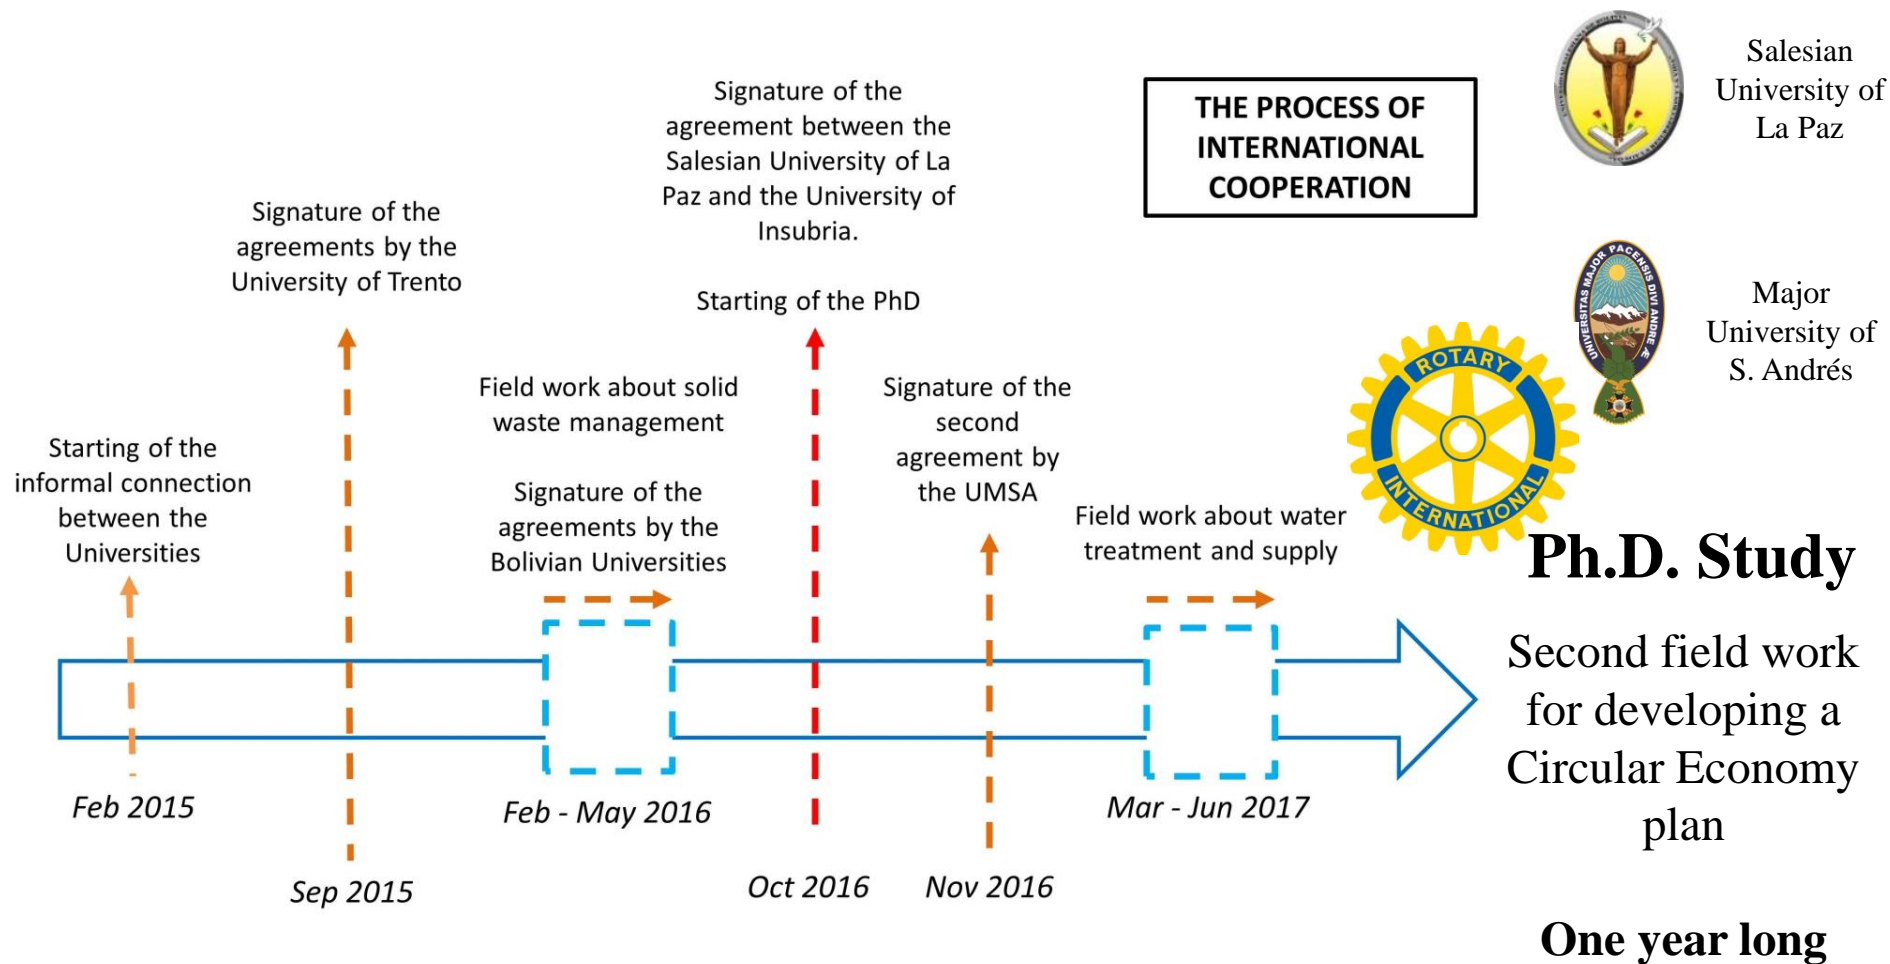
THE PROCESS OF INTERNATIONAL COOPERATION

Salesian University of La Paz

Major University of S. Andrés

ROTARY INTERNATIONAL

UNIVERSITAS MAJOR PACENSIS DIVI ANDREÆ

Starting of the informal connection between the Universities

Feb 2015

Signature of the agreements by the University of Trento

Sep 2015

Field work about solid waste management

Signature of the agreements by the Bolivian Universities

Feb - May 2016

Signature of the agreement between the Salesian University of La Paz and the University of Insubria.

Starting of the PhD

Oct 2016

Signature of the second agreement by the UMSA

Nov 2016

Field work about water treatment and supply

Mar - Jun 2017

Ph.D. Study

Second field work for developing a Circular Economy plan

One year long